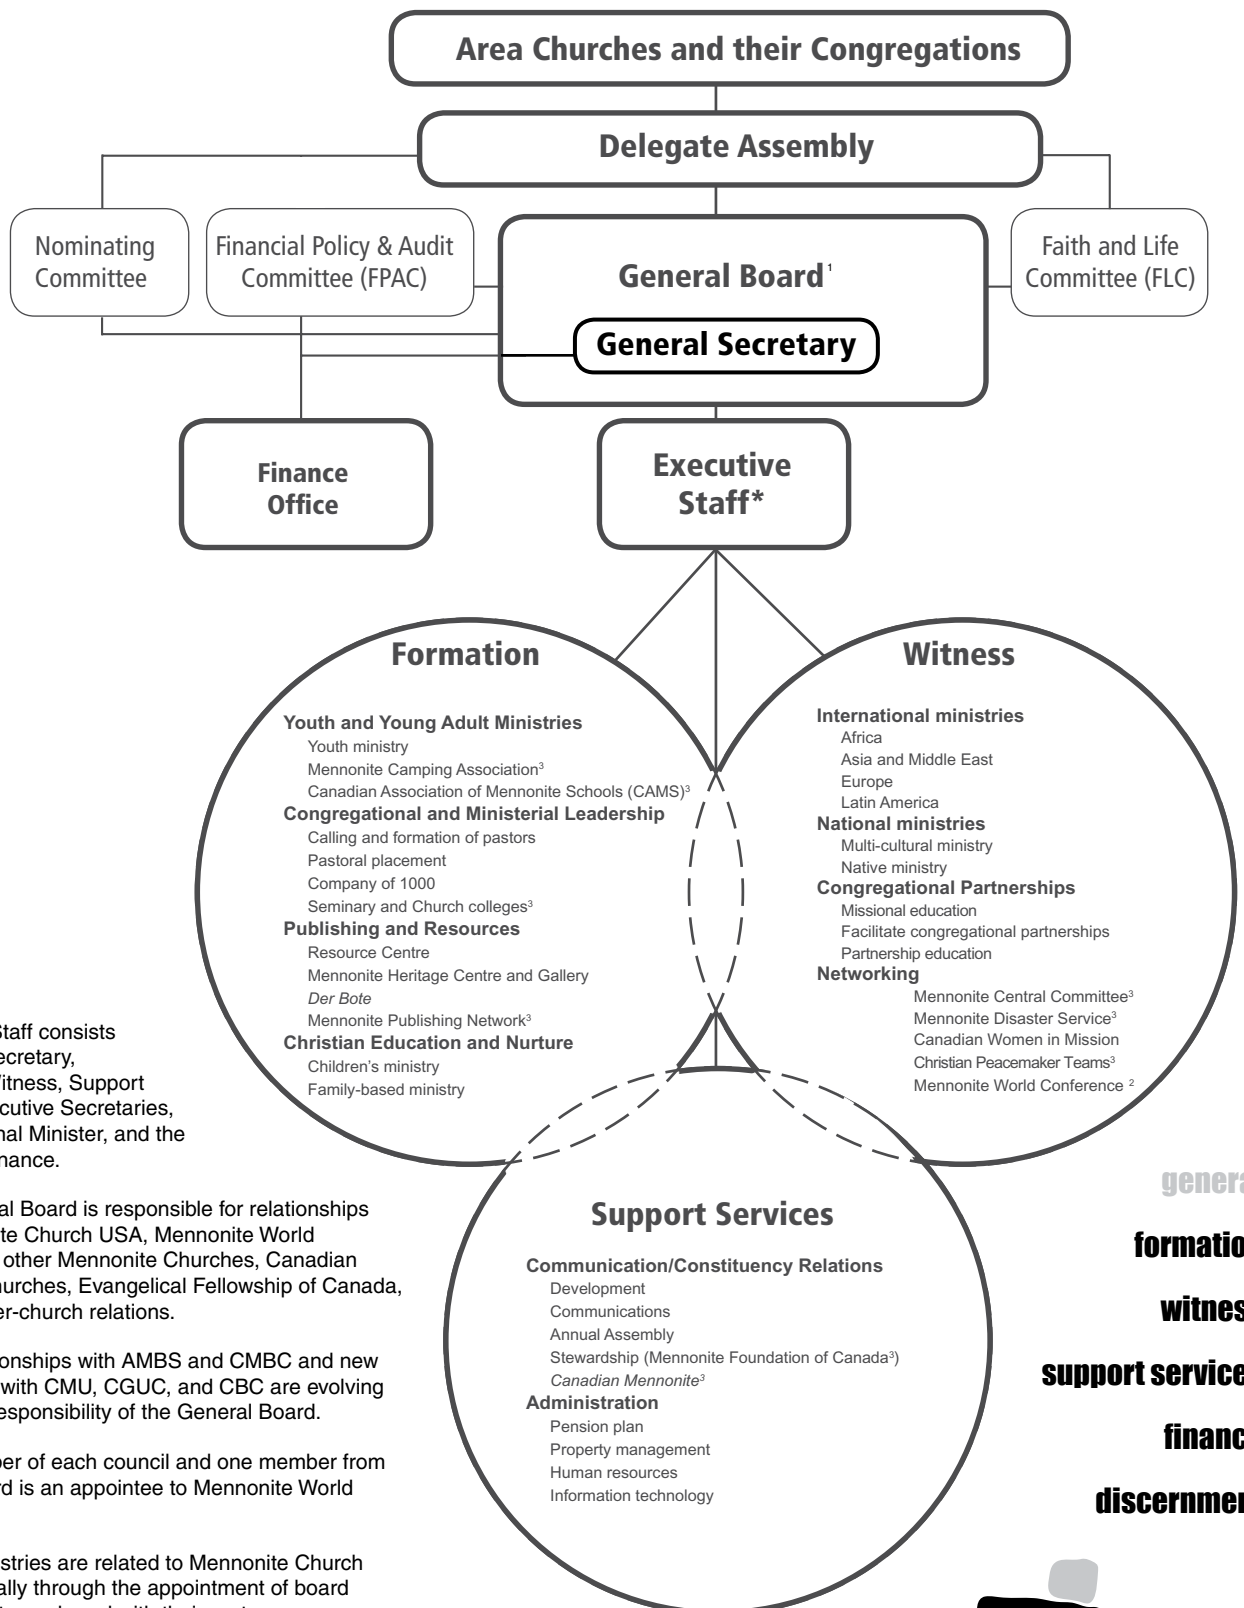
Area Churches and their Congregations

Delegate Assembly

Nominating Committee

Financial Policy & Audit Committee (FPAC)

General Board$^1$

General Secretary

Faith and Life Committee (FLC)

Finance Office

Executive Staff*

Formation

Youth and Young Adult Ministries
Youth ministry
Mennonite Camping Association$^3$
Canadian Association of Mennonite Schools (CAMS)$^3$
Congregational and Ministerial Leadership
Calling and formation of pastors
Pastoral placement
Company of 1000
Seminary and Church colleges$^3$
Publishing and Resources
Resource Centre
Mennonite Heritage Centre and Gallery
Der Bote
Mennonite Publishing Network$^3$
Christian Education and Nurture
Children's ministry
Family-based ministry

Witness

International ministries
Africa
Asia and Middle East
Europe
Latin America
National ministries
Multi-cultural ministry
Native ministry
Congregational Partnerships
Missional education
Facilitate congregational partnerships
Partnership education
Networking
Mennonite Central Committee$^3$
Mennonite Disaster Service$^3$
Canadian Women in Mission
Christian Peacemaker Teams$^3$
Mennonite World Conference $^2$

Support Services

Communication/Constituency Relations
Development
Communications
Annual Assembly
Stewardship (Mennonite Foundation of Canada$^3$)
Canadian Mennonite$^3$
Administration
Pension plan
Property management
Human resources
Information technology

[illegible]Staff consists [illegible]ecretary, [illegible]itness, Support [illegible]cutive Secretaries, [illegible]nal Minister, and the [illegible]nance.

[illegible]al Board is responsible for relationships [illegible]te Church USA, Mennonite World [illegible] other Mennonite Churches, Canadian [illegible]urches, Evangelical Fellowship of Canada, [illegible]er-church relations.

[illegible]onships with AMBS and CMBC and new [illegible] with CMU, CGUC, and CBC are evolving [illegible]esponsibility of the General Board.

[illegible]ber of each council and one member from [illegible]rd is an appointee to Mennonite World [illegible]

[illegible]stries are related to Mennonite Church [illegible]ally through the appointment of board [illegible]

genera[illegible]

formatio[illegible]

witnes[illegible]

support service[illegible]

financ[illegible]

discernmen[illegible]